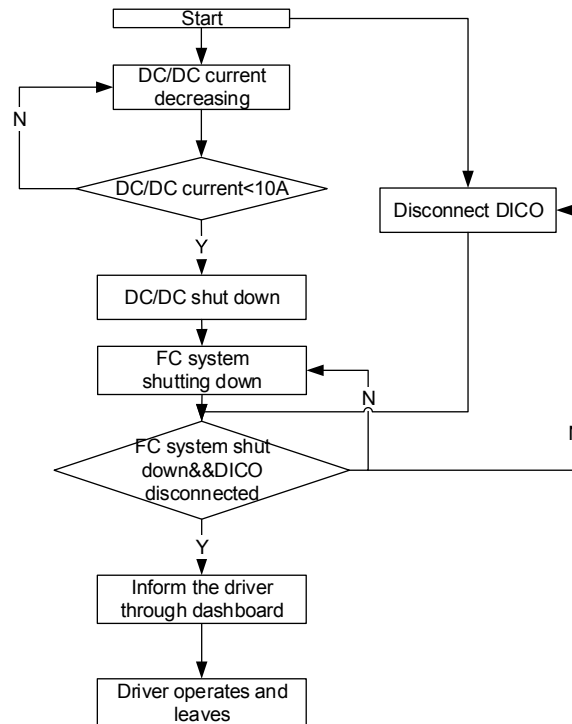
Start

DC/DC current decreasing

N

DC/DC current<10A

Y

DC/DC shut down

FC system shutting down

N

FC system shut down&&DICO disconnected

Y

Inform the driver through dashboard

Driver operates and leaves

Disconnect DICO

N